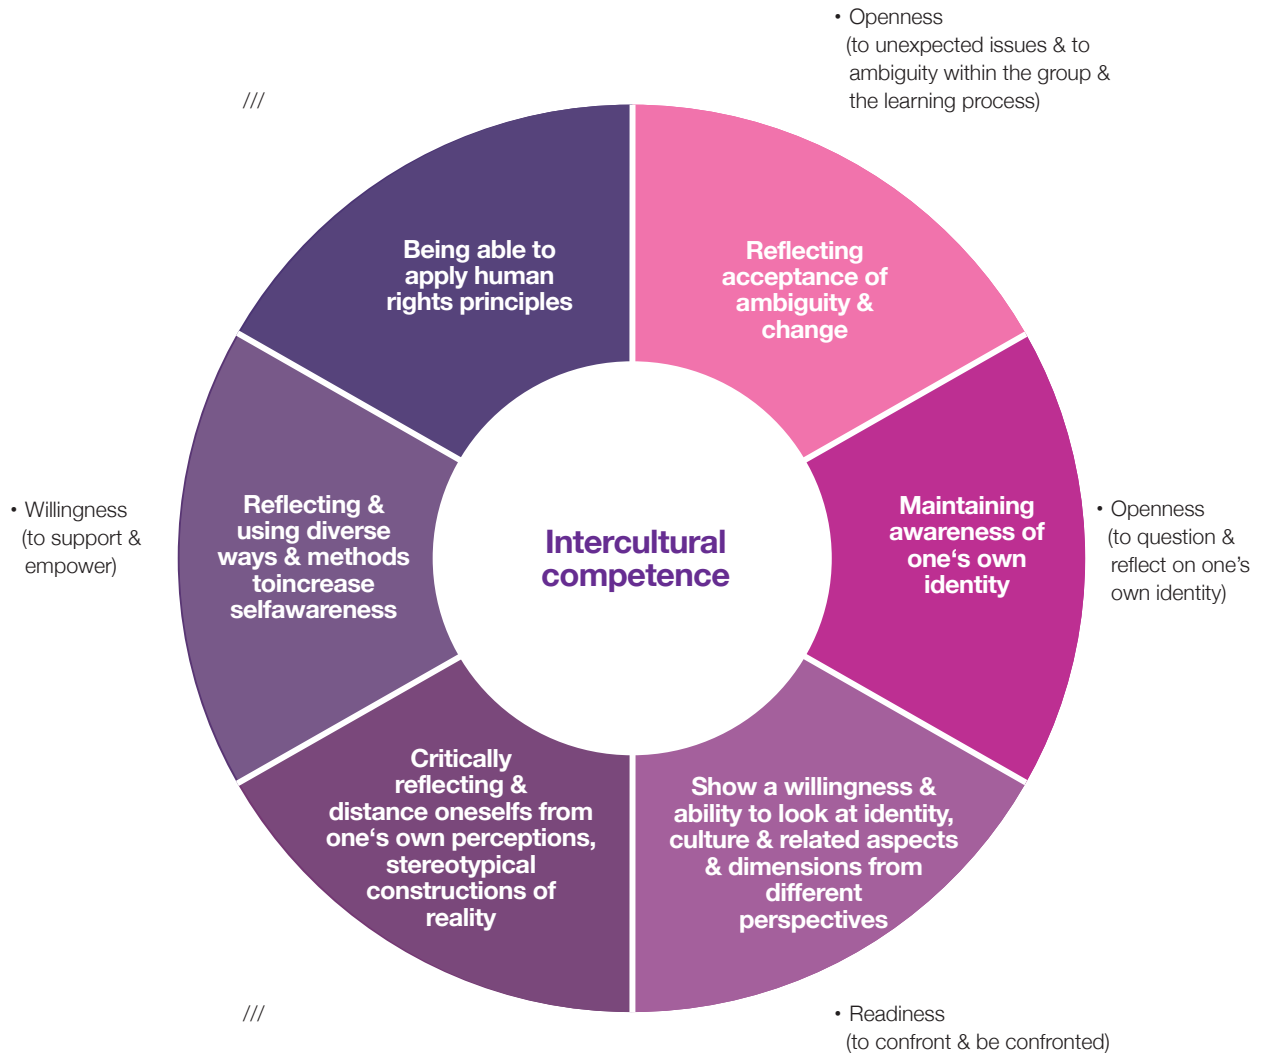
• Openness
(to unexpected issues & to ambiguity within the group & the learning process)

///

Being able to apply human rights principles

Reflecting acceptance of ambiguity & change

• Willingness
(to support & empower)

Reflecting & using diverse ways & methods toincrease selfawareness

Intercultural competence

Maintaining awareness of one‘s own identity

• Openness
(to question & reflect on one's own identity)

Critically reflecting & distance oneselfs from one‘s own perceptions, stereotypical constructions of reality

Show a willingness & ability to look at identity, culture & related aspects & dimensions from different perspectives

///

• Readiness
(to confront & be confronted)